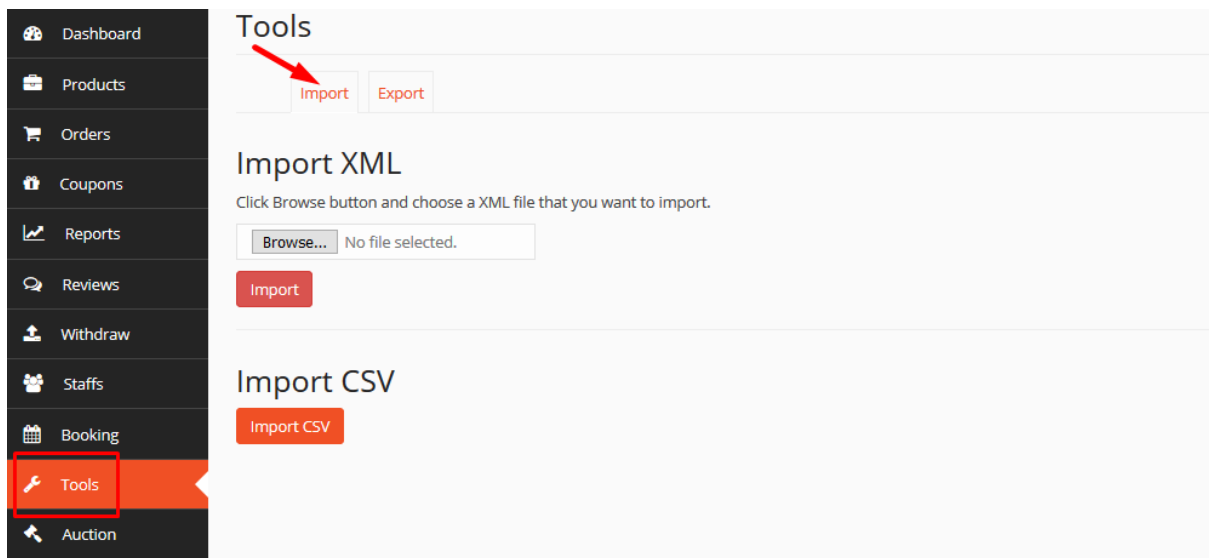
Dashboard
Products
Orders
Coupons
Reports
Reviews
Withdraw
Staffs
Booking
Tools
Auction

Tools

Import
Export

Import XML

Click Browse button and choose a XML file that you want to import.

Browse... No file selected.

Import

Import CSV

Import CSV